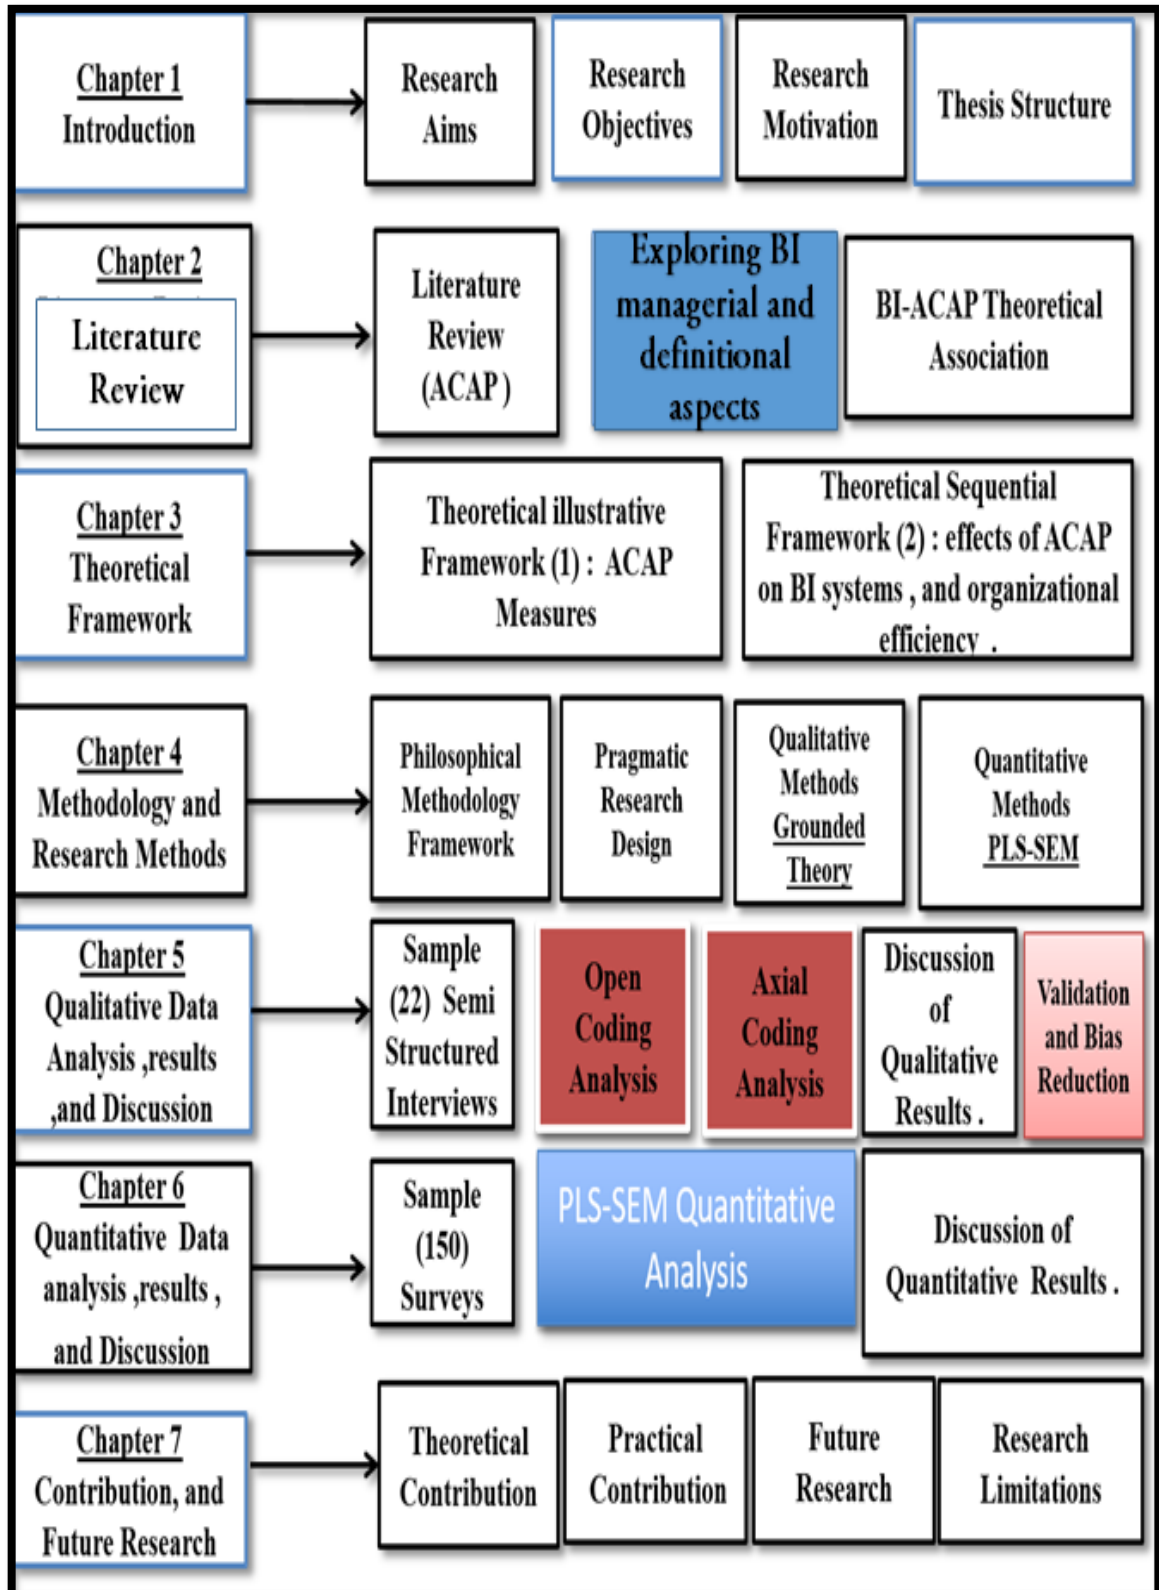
Chapter 1
Introduction

Research Aims

Research Objectives

Research Motivation

Thesis Structure

Chapter 2
Literature Review

Literature Review (ACAP)

Exploring BI managerial and definitional aspects

BI-ACAP Theoretical Association

Chapter 3
Theoretical Framework

Theoretical illustrative Framework (1) : ACAP Measures

Theoretical Sequential Framework (2) : effects of ACAP on BI systems , and organizational efficiency .

Chapter 4
Methodology and Research Methods

Philosophical Methodology Framework

Pragmatic Research Design

Qualitative Methods Grounded Theory

Quantitative Methods PLS-SEM

Chapter 5
Qualitative Data Analysis ,results ,and Discussion

Sample (22) Semi Structured Interviews

Open Coding Analysis

Axial Coding Analysis

Discussion of Qualitative Results .

Validation and Bias Reduction

Chapter 6
Quantitative Data analysis ,results , and Discussion

Sample (150) Surveys

PLS-SEM Quantitative Analysis

Discussion of Quantitative Results .

Chapter 7
Contribution, and Future Research

Theoretical Contribution

Practical Contribution

Future Research

Research Limitations